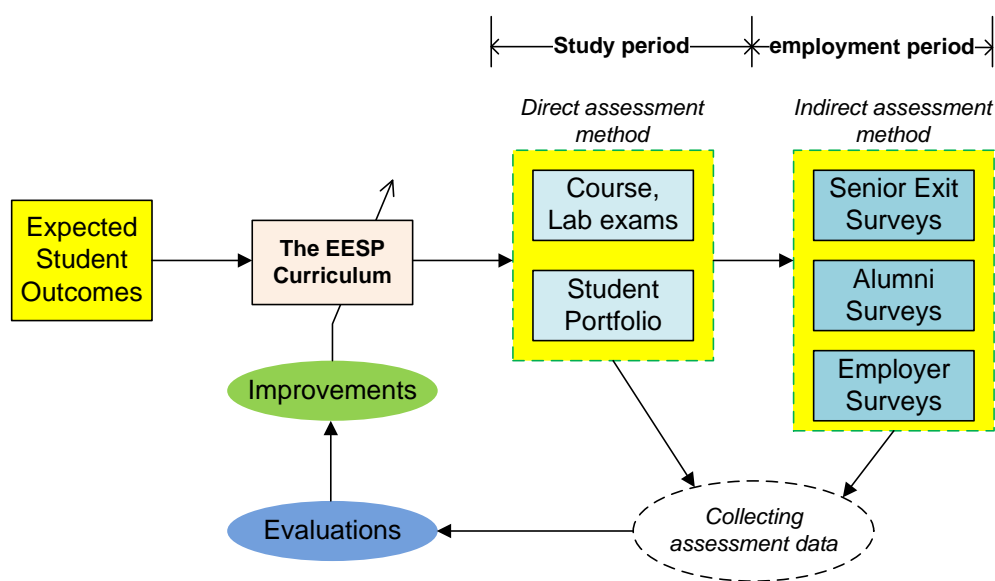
Study period

employment period

Direct assessment method

Indirect assessment method

Expected Student Outcomes

The EESP Curriculum

Course, Lab exams

Student Portfolio

Senior Exit Surveys

Alumni Surveys

Employer Surveys

Improvements

Evaluations

Collecting assessment data